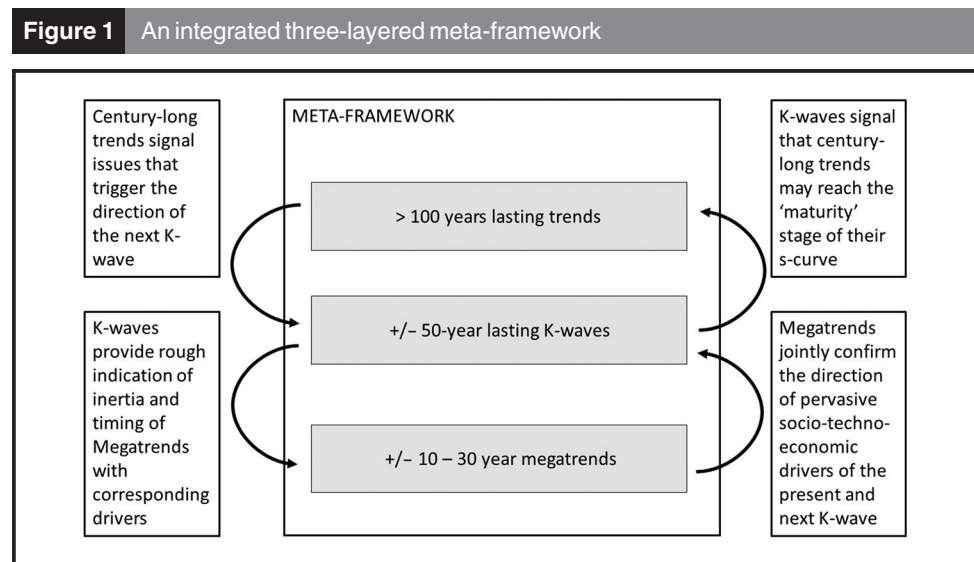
**Figure 1** An integrated three-layered meta-framework

Century-long trends signal issues that trigger the direction of the next K-wave

META-FRAMEWORK

> 100 years lasting trends

+/− 50-year lasting K-waves

+/− 10 – 30 year megatrends

K-waves signal that century-long trends may reach the 'maturity' stage of their s-curve

K-waves provide rough indication of inertia and timing of Megatrends with corresponding drivers

Megatrends jointly confirm the direction of pervasive socio-techno-economic drivers of the present and next K-wave